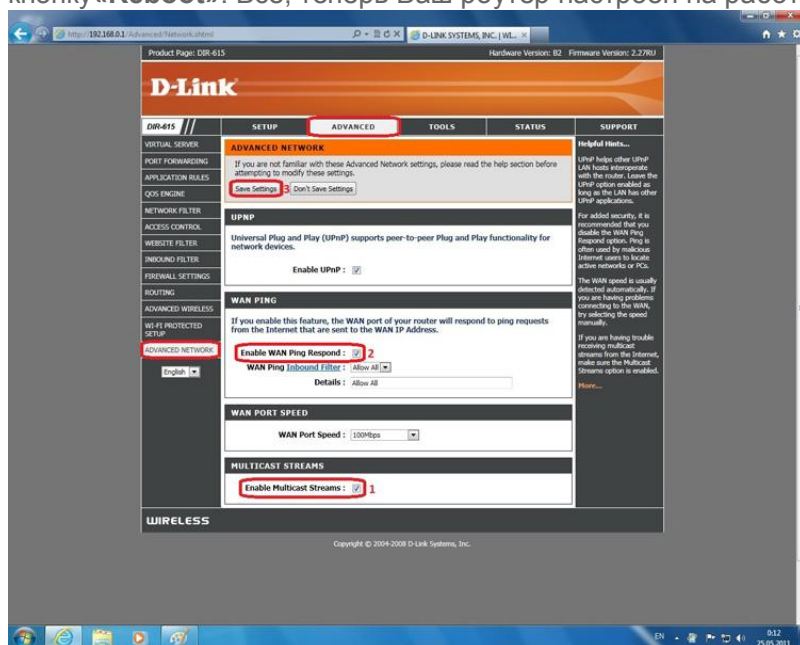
кнопку «Reboot». Всё, теперь Ваш роутер настроен на работ

http://192.168.0.1/Advanced/Network.shtml
D-LINK SYSTEMS, INC. | WI...

Product Page: DIR-615
Hardware Version: B2 Firmware Version: 2.27RU

D-Link

DIR-615
SETUP
ADVANCED
TOOLS
STATUS
SUPPORT

VIRTUAL SERVER
PORT FORWARDING
APPLICATION RULES
QOS ENGINE
NETWORK FILTER
ACCESS CONTROL
WEBSITE FILTER
INBOUND FILTER
FIREWALL SETTINGS
ROUTING
ADVANCED WIRELESS
WI-FI PROTECTED SETUP
ADVANCED NETWORK
English

ADVANCED NETWORK
If you are not familiar with these Advanced Network settings, please read the help section before attempting to modify these settings.
Save Settings 3 Don't Save Settings

UPNP
Universal Plug and Play (UPnP) supports peer-to-peer Plug and Play functionality for network devices.
Enable UPnP :

WAN PING
If you enable this feature, the WAN port of your router will respond to ping requests from the Internet that are sent to the WAN IP Address.
Enable WAN Ping Respond : 2
WAN Ping Inbound Filter : Allow All
Details : Allow All

WAN PORT SPEED
WAN Port Speed : 100Mbps

MULTICAST STREAMS
Enable Multicast Streams : 1

Helpful Hints...
UPnP helps other UPnP LAN hosts interoperate with the router. Leave the UPnP option enabled as long as the LAN has other UPnP applications.
For added security, it is recommended that you disable the WAN Ping Respond option. Ping is often used by malicious Internet users to locate active networks or PCs.
The WAN speed is usually detected automatically. If you are having problems connecting to the WAN, try selecting the speed manually.
If you are having trouble receiving multicast streams from the Internet, make sure the Multicast Streams option is enabled.
More...

WIRELESS

Copyright © 2004-2008 D-Link Systems, Inc.

EN 0:12 25.05.2011